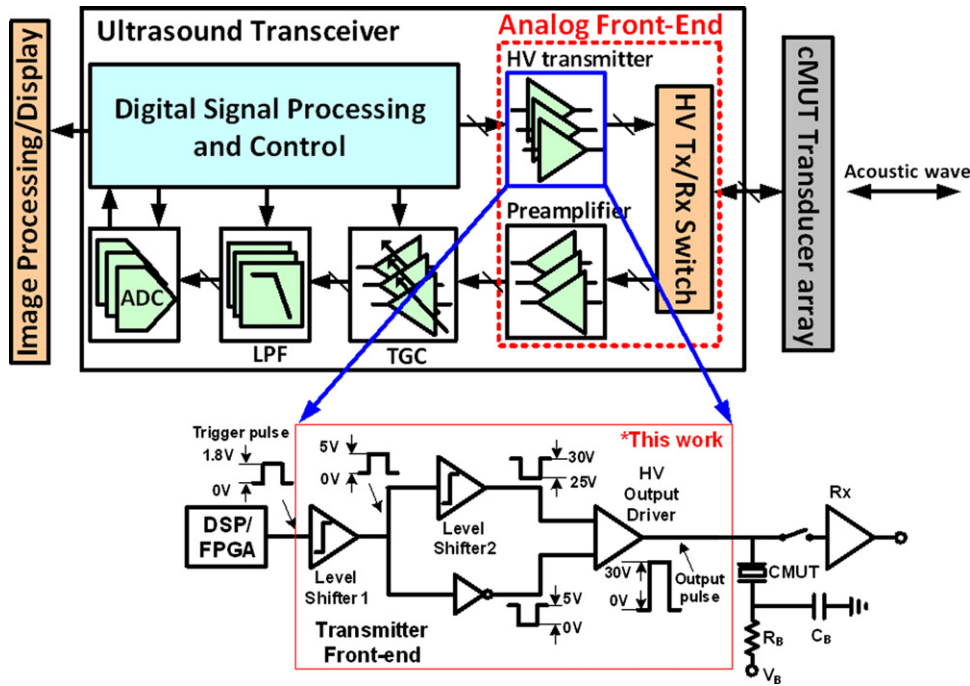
Image Processing/Display

Ultrasound Transceiver

Analog Front-End

HV transmitter

Digital Signal Processing and Control

HV Tx/Rx Switch

cMUT Transducer array

Acoustic wave

Preamplifier

ADC

LPF

TGC

*This work

Trigger pulse

1.8V

0V

5V

0V

30V

25V

HV Output Driver

Rx

DSP/ FPGA

Level Shifter 1

Level Shifter2

5V

0V

30V

0V

Output pulse

CMUT

$R_B$

$C_B$

$V_B$

Transmitter Front-end